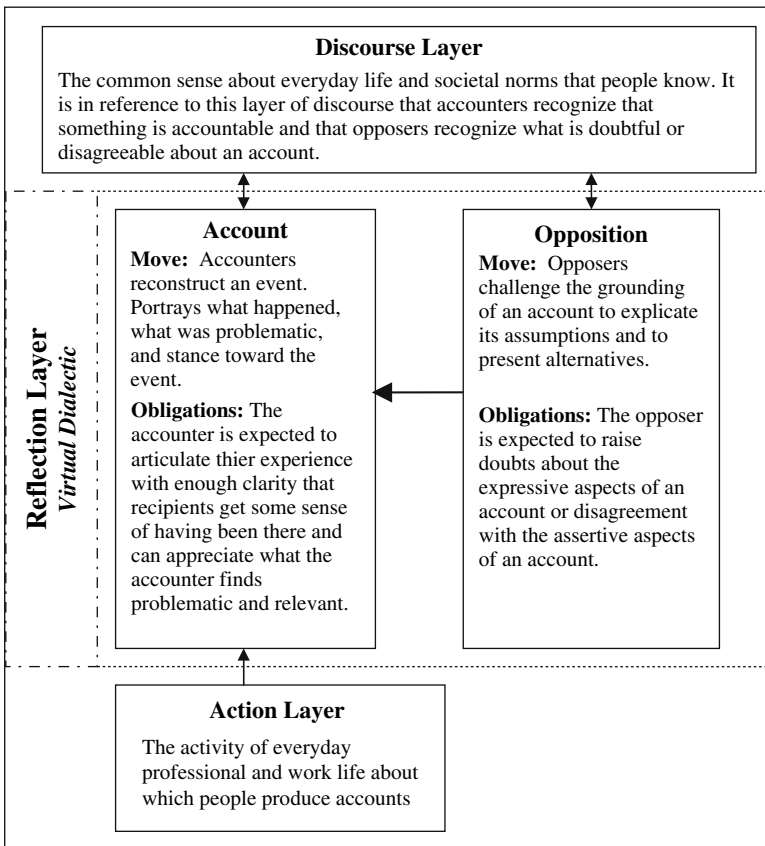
**Discourse Layer**

The common sense about everyday life and societal norms that people know. It is in reference to this layer of discourse that accounters recognize that something is accountable and that opposers recognize what is doubtful or disagreeable about an account.

**Reflection Layer**
*Virtual Dialectic*

**Account**

**Move:** Accounters reconstruct an event. Portrays what happened, what was problematic, and stance toward the event.

**Obligations:** The accounter is expected to articulate thier experience with enough clarity that recipients get some sense of having been there and can appreciate what the accounter finds problematic and relevant.

**Opposition**

**Move:** Opposers challenge the grounding of an account to explicate its assumptions and to present alternatives.

**Obligations:** The opposer is expected to raise doubts about the expressive aspects of an account or disagreement with the assertive aspects of an account.

**Action Layer**

The activity of everyday professional and work life about which people produce accounts